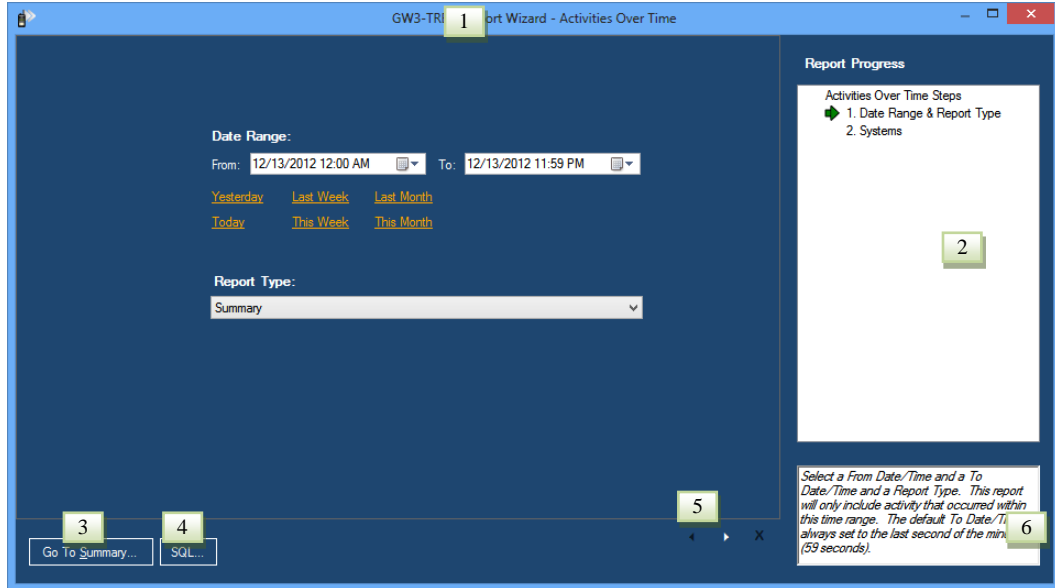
GW3-TRI 1 ort Wizard - Activities Over Time

Report Progress

Activities Over Time Steps
1. Date Range & Report Type
2. Systems

2

Date Range:
From: 12/13/2012 12:00 AM To: 12/13/2012 11:59 PM

Yesterday Last Week Last Month
Today This Week This Month

Report Type:
Summary

Select a From Date/Time and a To Date/Time and a Report Type. This report will only include activity that occurred within this time range. The default To Date/Ti 6 always set to the last second of the min (59 seconds).

3 Go To Summary...
4 SQL...
5
X